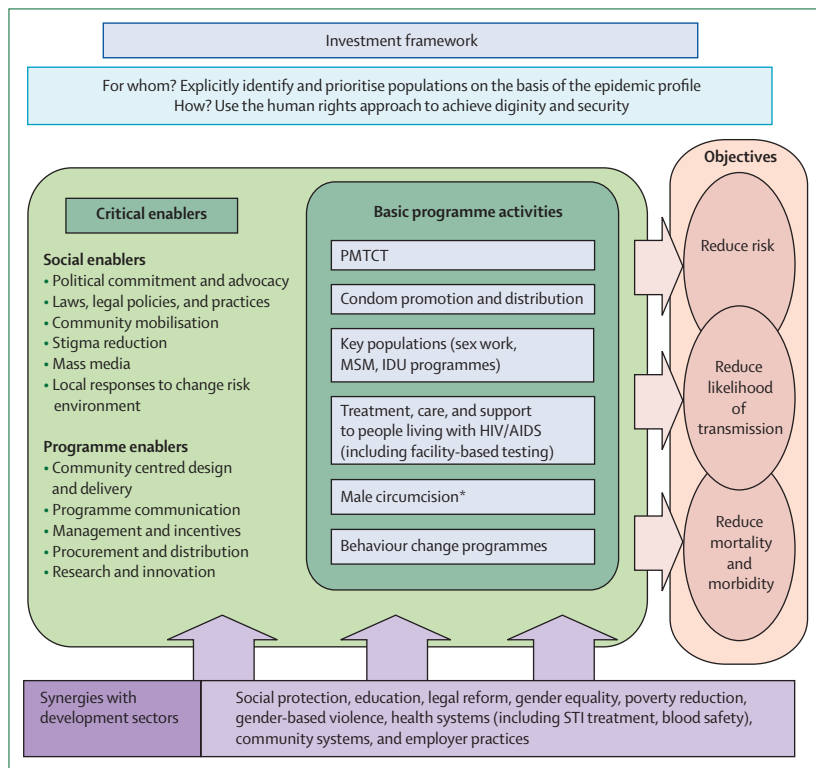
Investment framework

For whom? Explicitly identify and prioritise populations on the basis of the epidemic profile
How? Use the human rights approach to achieve diginity and security

Critical enablers

Social enablers
• Political commitment and advocacy
• Laws, legal policies, and practices
• Community mobilisation
• Stigma reduction
• Mass media
• Local responses to change risk environment

Programme enablers
• Community centred design and delivery
• Programme communication
• Management and incentives
• Procurement and distribution
• Research and innovation

Basic programme activities

PMTCT

Condom promotion and distribution

Key populations (sex work, MSM, IDU programmes)

Treatment, care, and support to people living with HIV/AIDS (including facility-based testing)

Male circumcision*

Behaviour change programmes

Objectives

Reduce risk

Reduce likelihood of transmission

Reduce mortality and morbidity

Synergies with development sectors

Social protection, education, legal reform, gender equality, poverty reduction, gender-based violence, health systems (including STI treatment, blood safety), community systems, and employer practices